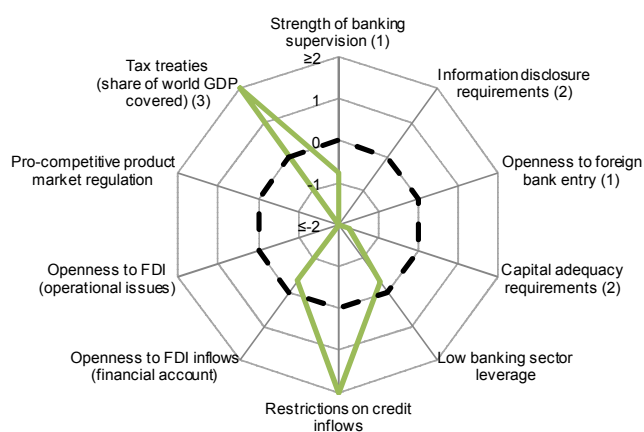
Strength of banking supervision (1)

≥2

1

0

-1

≤-2

Information disclosure requirements (2)

Openness to foreign bank entry (1)

Capital adequacy requirements (2)

Low banking sector leverage

Restrictions on credit inflows

Openness to FDI inflows (financial account)

Openness to FDI (operational issues)

Pro-competitive product market regulation

Tax treaties (share of world GDP covered) (3)